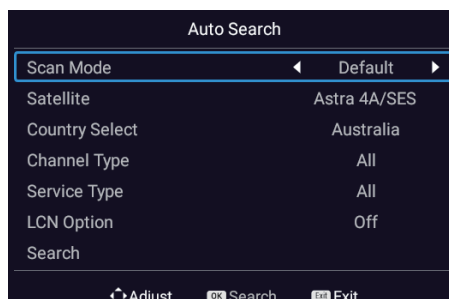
Auto Search

| | |
|---|---|
| Scan Mode | ◄ Default ► |
| Satellite | Astra 4A/SES |
| Country Select | Australia |
| Channel Type | All |
| Service Type | All |
| LCN Option | Off |
| Search | |

Adjust OK Search Exit Exit